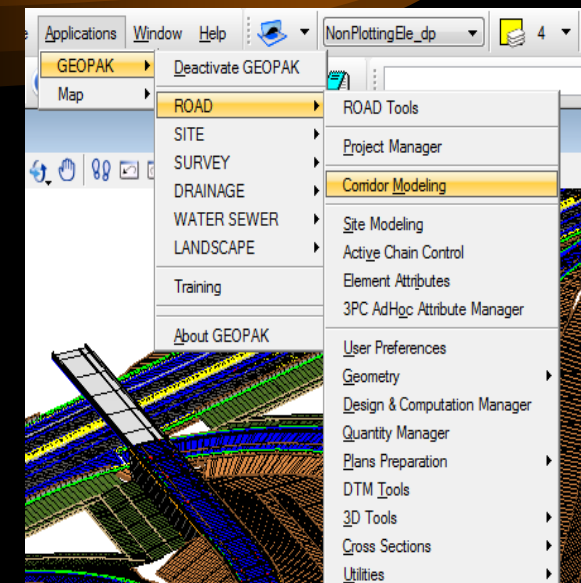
e Applications Window Help NonPlottingEle_dp 4

GEOPAK
Map

Deactivate GEOPAK

ROAD
SITE
SURVEY
DRAINAGE
WATER SEWER
LANDSCAPE

Training

About GEOPAK

ROAD Tools

Project Manager

Corridor Modeling

Site Modeling
Active Chain Control
Element Attributes
3PC AdHoc Attribute Manager

User Preferences
Geometry
Design & Computation Manager
Quantity Manager
Plans Preparation
DTM Tools
3D Tools
Cross Sections
Utilities